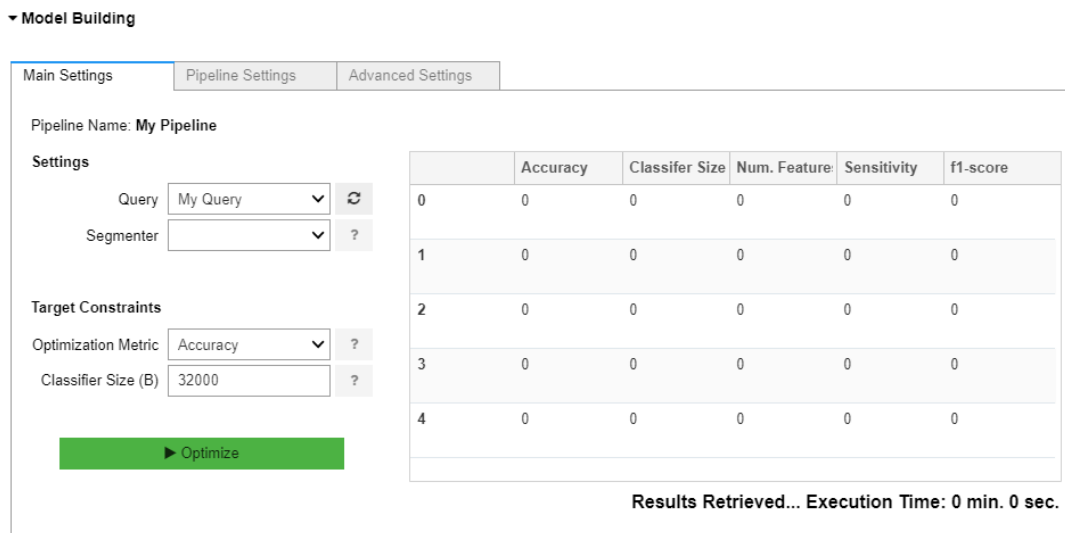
▾ Model Building

Main Settings | Pipeline Settings | Advanced Settings

Pipeline Name: **My Pipeline**

**Settings**

Query [My Query]

Segmenter [ ] ?

**Target Constraints**

Optimization Metric [Accuracy] ?

Classifier Size (B) [32000] ?

▶ Optimize

| | Accuracy | Classifer Size | Num. Feature: | Sensitivity | f1-score |
|---|---|---|---|---|---|
| 0 | 0 | 0 | 0 | 0 | 0 |
| 1 | 0 | 0 | 0 | 0 | 0 |
| 2 | 0 | 0 | 0 | 0 | 0 |
| 3 | 0 | 0 | 0 | 0 | 0 |
| 4 | 0 | 0 | 0 | 0 | 0 |

**Results Retrieved... Execution Time: 0 min. 0 sec.**